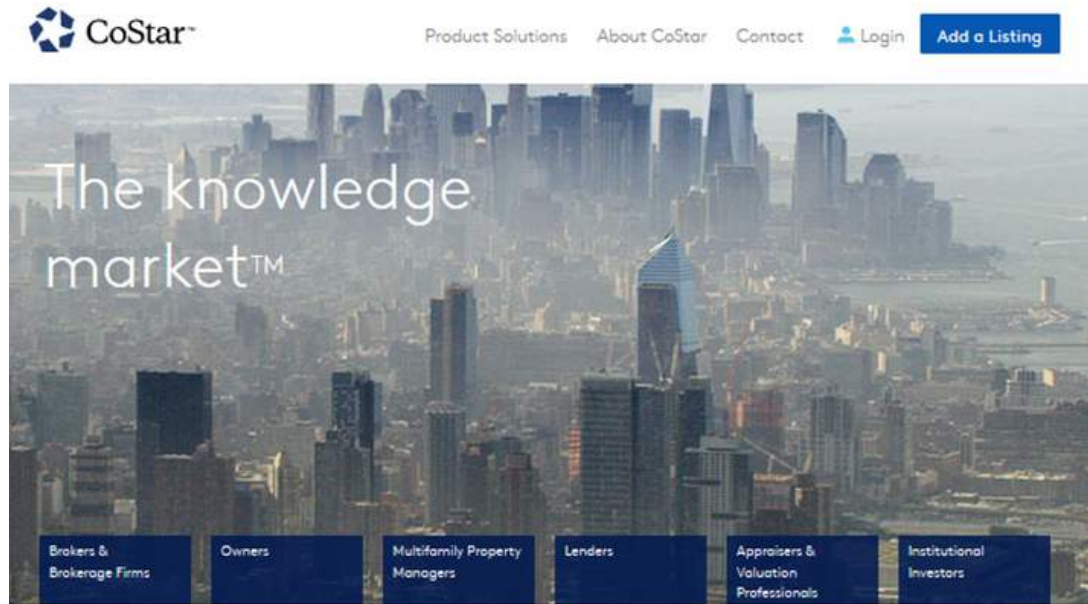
CoStar™

Product Solutions About CoStar Contact Login Add a Listing

The knowledge market™

Brokers & Brokerage Firms

Owners

Multifamily Property Managers

Lenders

Appraisers & Valuation Professionals

Institutional Investors